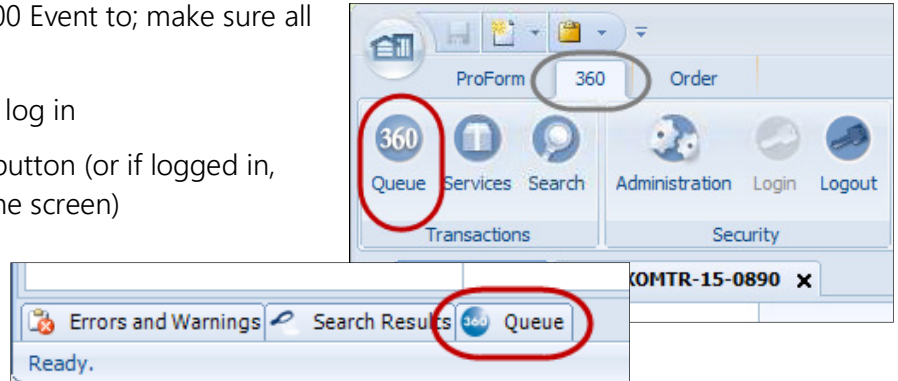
00 Event to; make sure all

log in

button (or if logged in, he screen)

ProForm 360 Order

360

Queue Services Search Administration Login Logout

Transactions Security

XOMTR-15-0890 ×

Errors and Warnings Search Results 360 Queue

Ready.